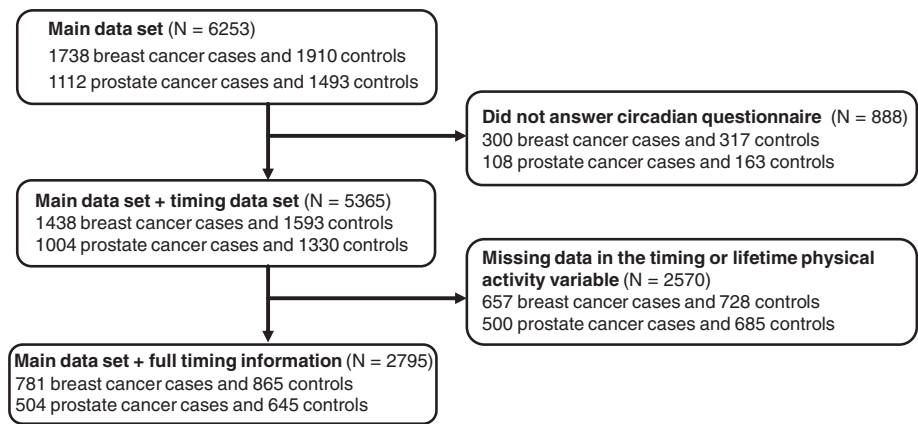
**Main data set** (N = 6253)
1738 breast cancer cases and 1910 controls
1112 prostate cancer cases and 1493 controls

**Did not answer circadian questionnaire** (N = 888)
300 breast cancer cases and 317 controls
108 prostate cancer cases and 163 controls

**Main data set + timing data set** (N = 5365)
1438 breast cancer cases and 1593 controls
1004 prostate cancer cases and 1330 controls

**Missing data in the timing or lifetime physical activity variable** (N = 2570)
657 breast cancer cases and 728 controls
500 prostate cancer cases and 685 controls

**Main data set + full timing information** (N = 2795)
781 breast cancer cases and 865 controls
504 prostate cancer cases and 645 controls